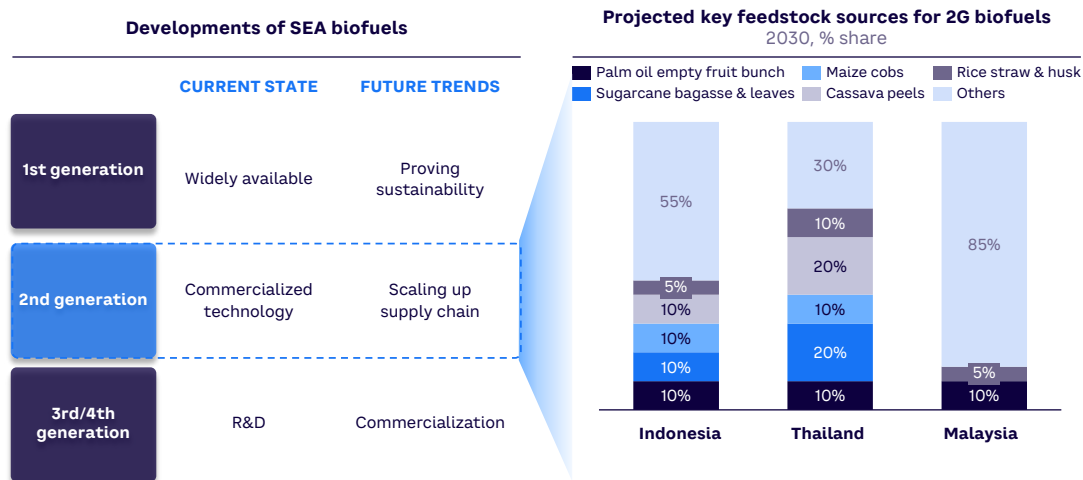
Developments of SEA biofuels

| | CURRENT STATE | FUTURE TRENDS |
|---|---|---|
| 1st generation | Widely available | Proving sustainability |
| 2nd generation | Commercialized technology | Scaling up supply chain |
| 3rd/4th generation | R&D | Commercialization |

Projected key feedstock sources for 2G biofuels
2030, % share

Palm oil empty fruit bunch
Maize cobs
Rice straw & husk
Sugarcane bagasse & leaves
Cassava peels
Others

| | Indonesia | Thailand | Malaysia |
|---|---|---|---|
| Palm oil empty fruit bunch | 10% | 10% | 10% |
| Sugarcane bagasse & leaves | 10% | 20% | |
| Maize cobs | 10% | 10% | |
| Cassava peels | 10% | 20% | |
| Rice straw & husk | 5% | 10% | 5% |
| Others | 55% | 30% | 85% |